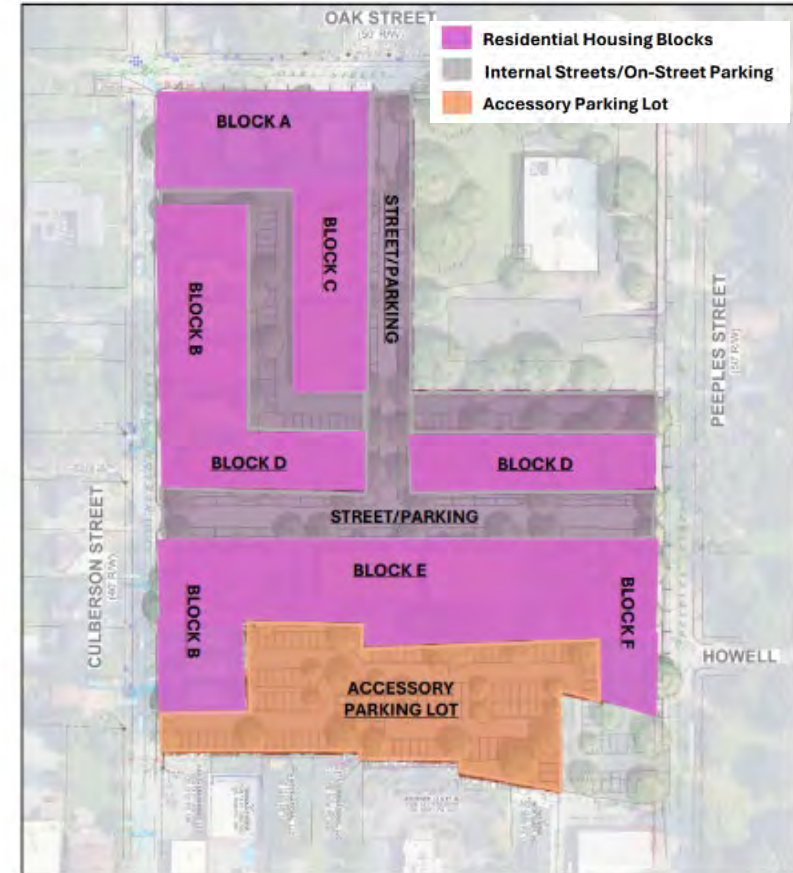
OAK STREET
(50' R/W)

Residential Housing Blocks
Internal Streets/On-Street Parking
Accessory Parking Lot

BLOCK A
BLOCK C
STREET/PARKING
BLOCK B
PEEPLES STREET
(50' R/W)
BLOCK D
BLOCK D
CULBERSON STREET
(40' R/W)
STREET/PARKING
BLOCK E
BLOCK B
BLOCK F
HOWELL
ACCESSORY PARKING LOT